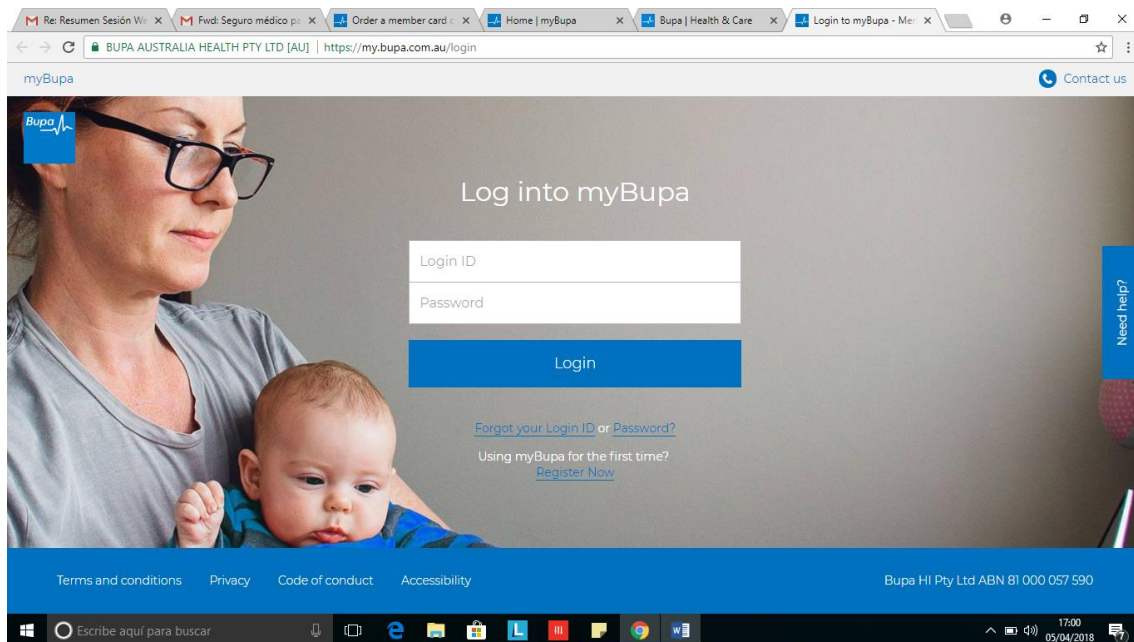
Re: Resumen Sesión We ×
Fwd: Seguro médico pa ×
Order a member card ×
Home | myBupa ×
Bupa | Health & Care ×
Login to myBupa - Mer ×

BUPA AUSTRALIA HEALTH PTY LTD [AU] | https://my.bupa.com.au/login

myBupa
Contact us

Bupa

Log into myBupa

Login ID
Password

Login

Forgot your Login ID or Password?

Using myBupa for the first time?
Register Now

Need help?

Terms and conditions Privacy Code of conduct Accessibility

Bupa HI Pty Ltd ABN 81 000 057 590

Escribe aquí para buscar

17:00
05/04/2018